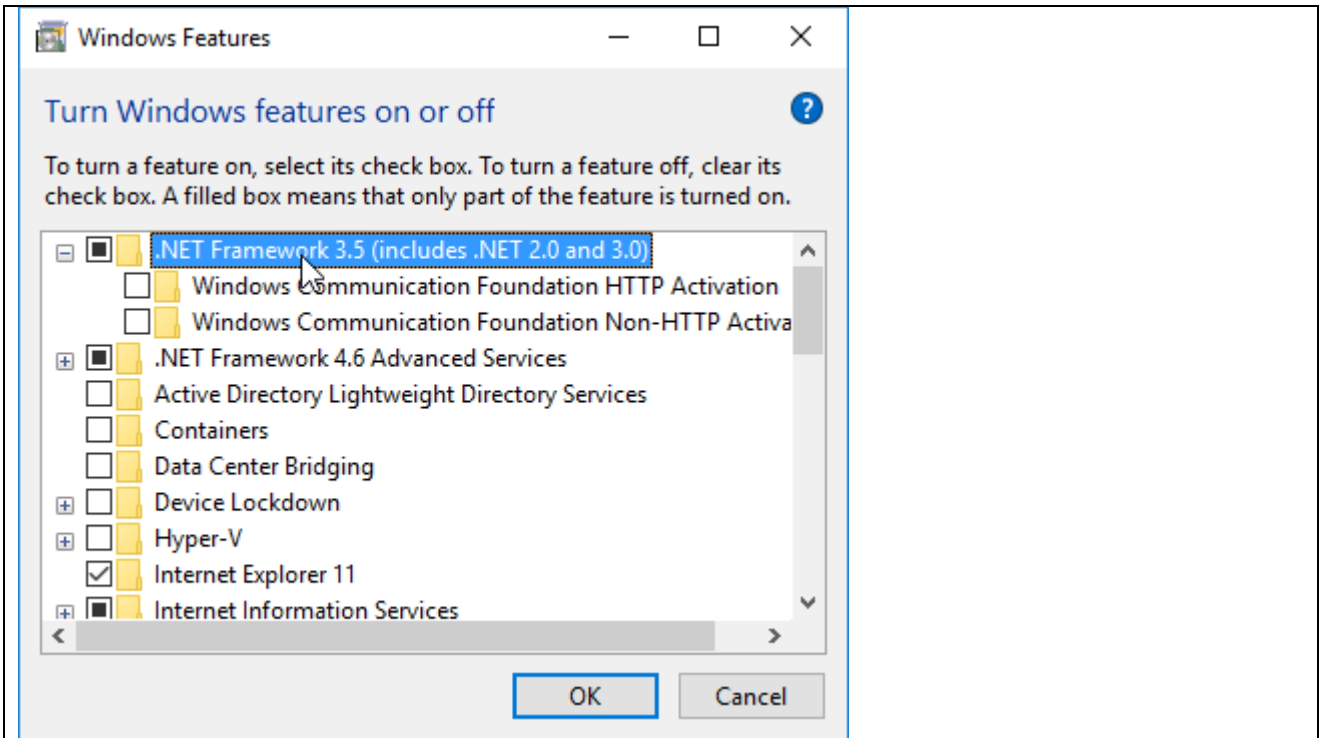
Windows Features

Turn Windows features on or off

To turn a feature on, select its check box. To turn a feature off, clear its check box. A filled box means that only part of the feature is turned on.

.NET Framework 3.5 (includes .NET 2.0 and 3.0)
Windows Communication Foundation HTTP Activation
Windows Communication Foundation Non-HTTP Activa
.NET Framework 4.6 Advanced Services
Active Directory Lightweight Directory Services
Containers
Data Center Bridging
Device Lockdown
Hyper-V
Internet Explorer 11
Internet Information Services

OK
Cancel